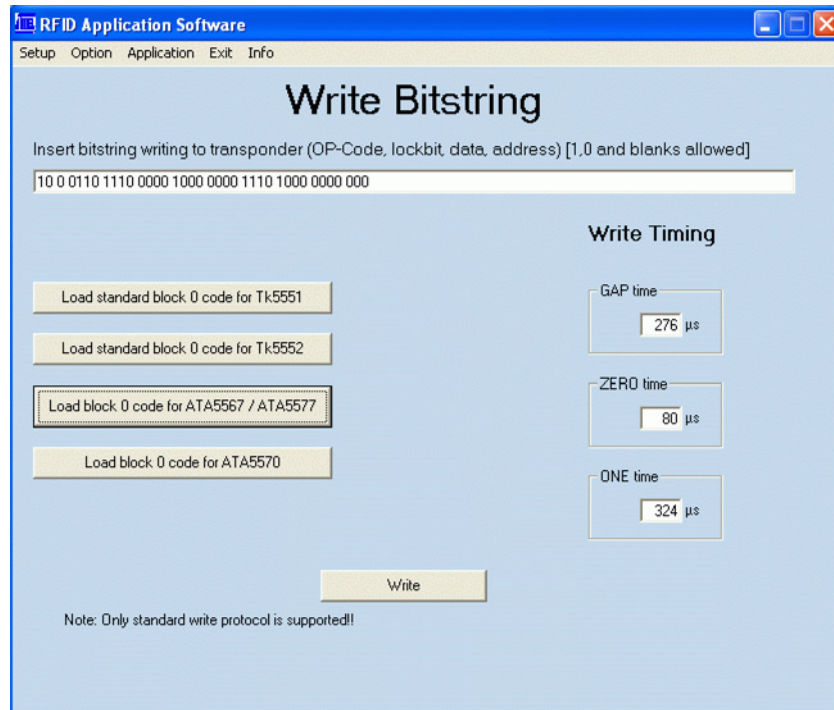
RFID Application Software

Setup Option Application Exit Info

Write Bitstring

Insert bitstring writing to transponder (OP-Code, lockbit, data, address) [1,0 and blanks allowed]

10 0 0110 1110 0000 1000 0000 1110 1000 0000 000

Write Timing

Load standard block 0 code for Tk5551

Load standard block 0 code for Tk5552

Load block 0 code for ATA5567 / ATA5577

Load block 0 code for ATA5570

GAP time
276 µs

ZERO time
80 µs

ONE time
324 µs

Write

Note: Only standard write protocol is supported!!